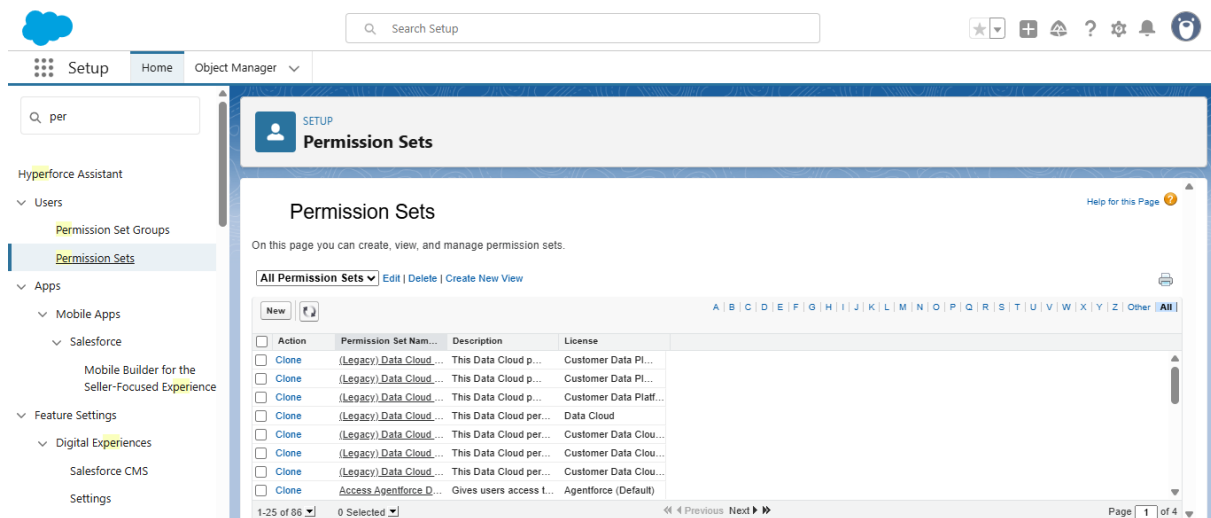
Search Setup

Setup Home Object Manager

per

Hyperforce Assistant
Users
Permission Set Groups
Permission Sets
Apps
Mobile Apps
Salesforce
Mobile Builder for the Seller-Focused Experience
Feature Settings
Digital Experiences
Salesforce CMS
Settings

SETUP
Permission Sets

Permission Sets

Help for this Page

On this page you can create, view, and manage permission sets.

All Permission Sets Edit | Delete | Create New View

New

A | B | C | D | E | F | G | H | I | J | K | L | M | N | O | P | Q | R | S | T | U | V | W | X | Y | Z | Other All

| | Action | Permission Set Nam... | Description | License |
|---|---|---|---|---|
| | Clone | (Legacy) Data Cloud ... | This Data Cloud p... | Customer Data Pl... |
| | Clone | (Legacy) Data Cloud ... | This Data Cloud p... | Customer Data Pl... |
| | Clone | (Legacy) Data Cloud ... | This Data Cloud p... | Customer Data Platf... |
| | Clone | (Legacy) Data Cloud ... | This Data Cloud per... | Data Cloud |
| | Clone | (Legacy) Data Cloud ... | This Data Cloud per... | Customer Data Clou... |
| | Clone | (Legacy) Data Cloud ... | This Data Cloud per... | Customer Data Clou... |
| | Clone | (Legacy) Data Cloud ... | This Data Cloud per... | Customer Data Clou... |
| | Clone | Access Agentforce D... | Gives users access t... | Agentforce (Default) |

1-25 of 86 0 Selected Previous Next Page 1 of 4